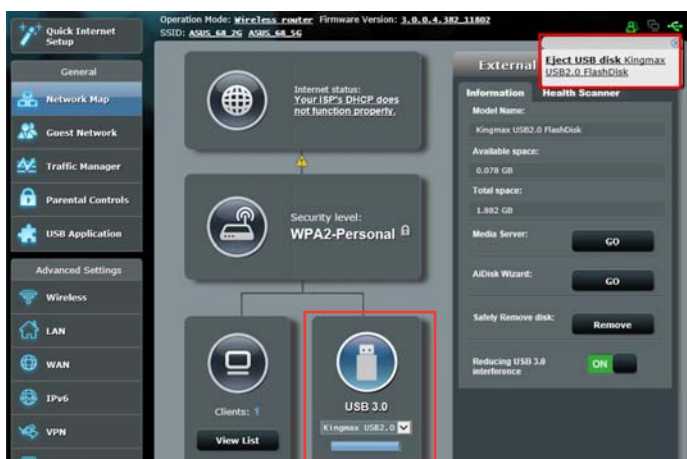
Quick Internet Setup

Operation Mode: Wireless router Firmware Version: 3.0.0.4.382_11802
SSID: ASUS_68_2G ASUS_68_5G

General

Network Map

Guest Network

Traffic Manager

Parental Controls

USB Application

Advanced Settings

Wireless

LAN

WAN

IPv6

VPN

Internet status:
Your ISP's DHCP does not function properly.

Security level:
WPA2-Personal

Clients: 1

View List

USB 3.0

Kingmax USB2.0

External

Information Health Scanner

Eject USB disk Kingmax USB2.0 FlashDisk

Model Name:
Kingmax USB2.0 FlashDisk

Available space:
0.078 GB

Total space:
1.892 GB

Media Server: GO

AiDisk Wizard: GO

Safely Remove disk: Remove

Reducing USB 3.0 interference ON